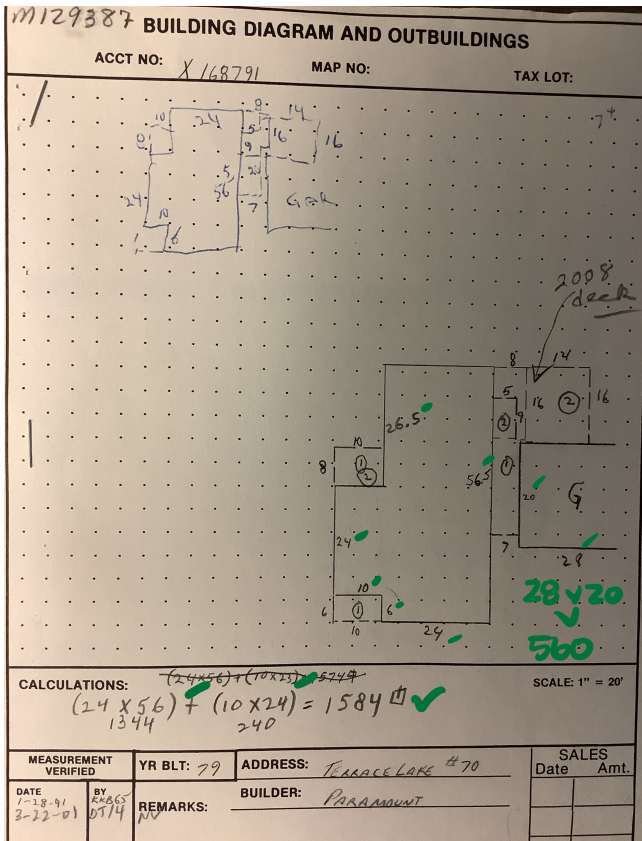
M129387 BUILDING DIAGRAM AND OUTBUILDINGS

ACCT NO: X 168791 MAP NO: TAX LOT:

7+

10 24 8 14
9 5 16 16
9
5 30
24 56
7 GAR
10
6

2008 deck

8 14
5
16 ② 16
26.5 ② 9
10
8 ① ②
56.5 ①
20 G
24
7
28
10
6 ① 6
10
24

28 x 20
560

CALCULATIONS: ~~(24x56)+(10x23)=5744~~
$(24 \times 56) + (10 \times 24) = 1584$ ①
1344 240

SCALE: 1" = 20'

| MEASUREMENT VERIFIED | YR BLT: 79 | ADDRESS: TERRACE LAKE #70 | SALES Date | Amt. |
|---|---|---|---|---|
| DATE 1-28-91 3-22-01 | BY KRB65 DT14 NV | REMARKS: | BUILDER: PARAMOUNT | |